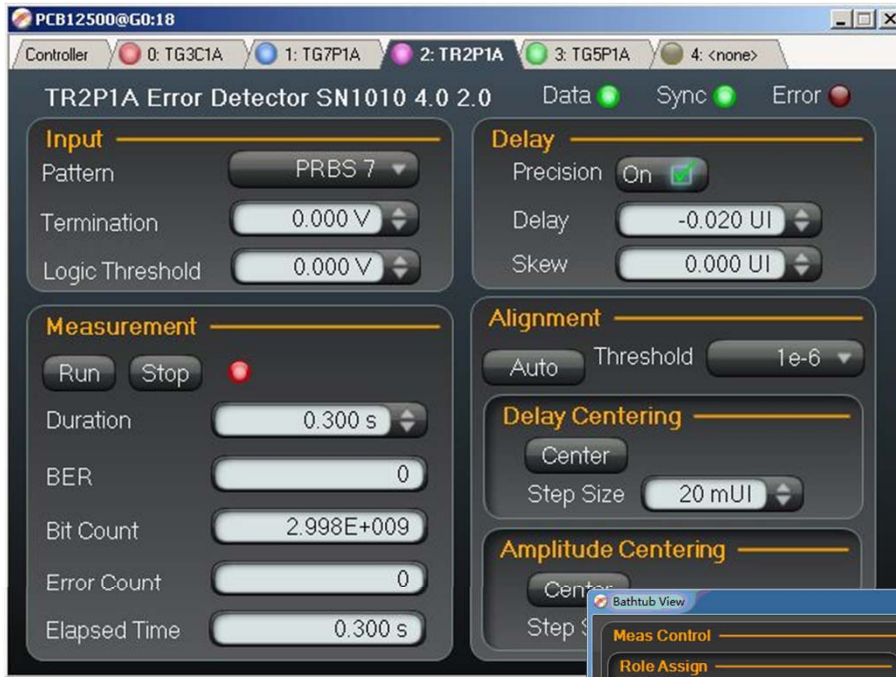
PCB12500@G0:18

Controller | 0: TG3C1A | 1: TG7P1A | 2: TR2P1A | 3: TG5P1A | 4: <none>

TR2P1A Error Detector SN1010 4.0 2.0 Data Sync Error

Input

Pattern PRBS 7

Termination 0.000 V

Logic Threshold 0.000 V

Measurement

Run Stop

Duration 0.300 s

BER 0

Bit Count 2.998E+009

Error Count 0

Elapsed Time 0.300 s

Delay

Precision On

Delay -0.020 UI

Skew 0.000 UI

Alignment

Auto Threshold 1e-6

Delay Centering

Center

Step Size 20 mUI

Amplitude Centering

Cent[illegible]

Step S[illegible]

Bathtub View

Meas Control

Role Assign